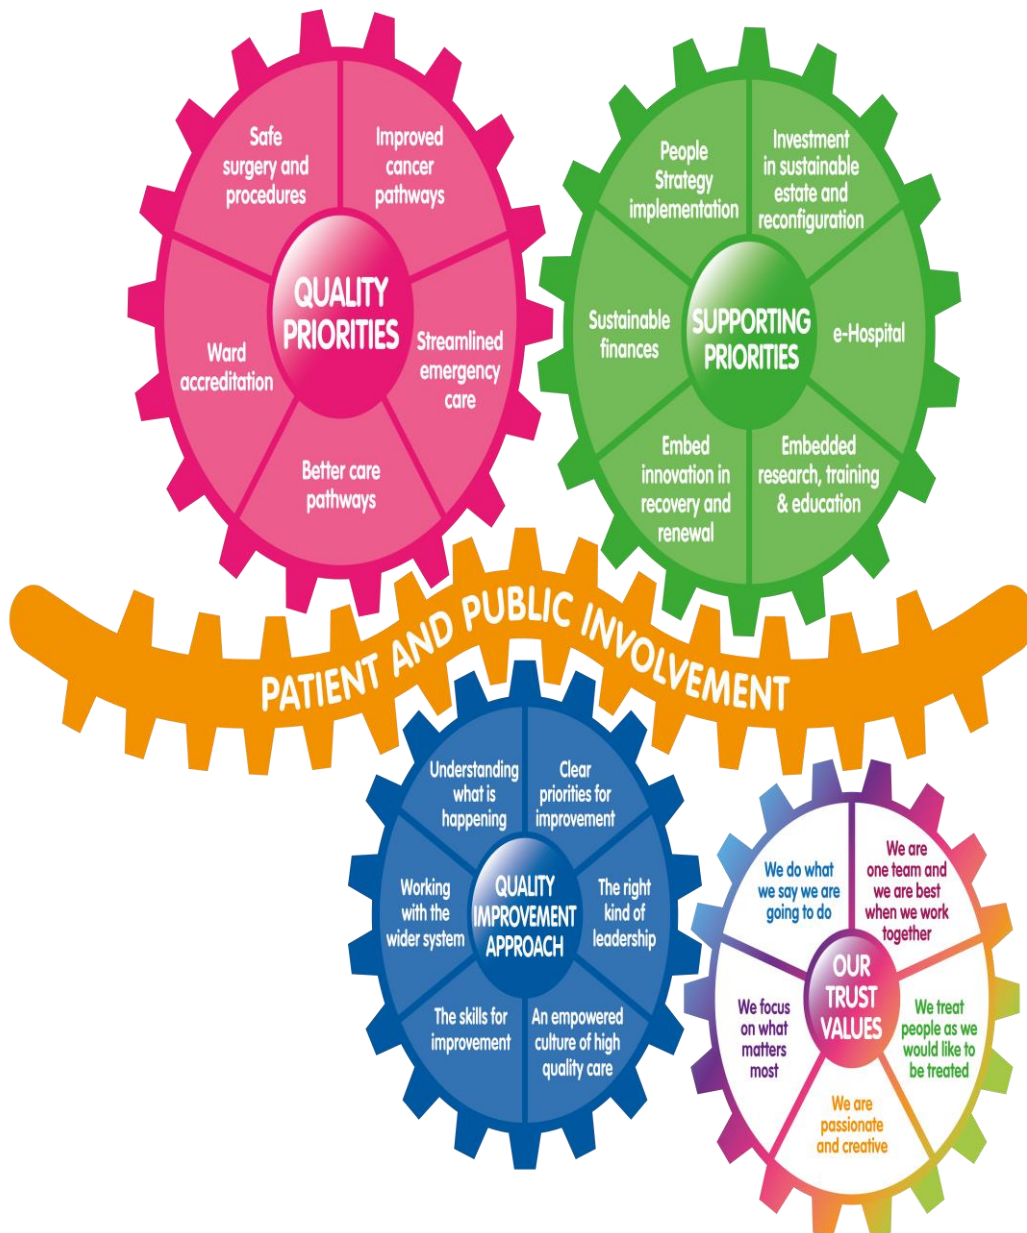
QUALITY PRIORITIES

Safe surgery and procedures

Improved cancer pathways

Streamlined emergency care

Better care pathways

Ward accreditation

SUPPORTING PRIORITIES

People Strategy implementation

Investment in sustainable estate and reconfiguration

e-Hospital

Embedded research, training & education

Embed innovation in recovery and renewal

Sustainable finances

PATIENT AND PUBLIC INVOLVEMENT

QUALITY IMPROVEMENT APPROACH

Understanding what is happening

Clear priorities for improvement

The right kind of leadership

An empowered culture of high quality care

The skills for improvement

Working with the wider system

OUR TRUST VALUES

We do what we say we are going to do

We are one team and we are best when we work together

We treat people as we would like to be treated

We are passionate and creative

We focus on what matters most